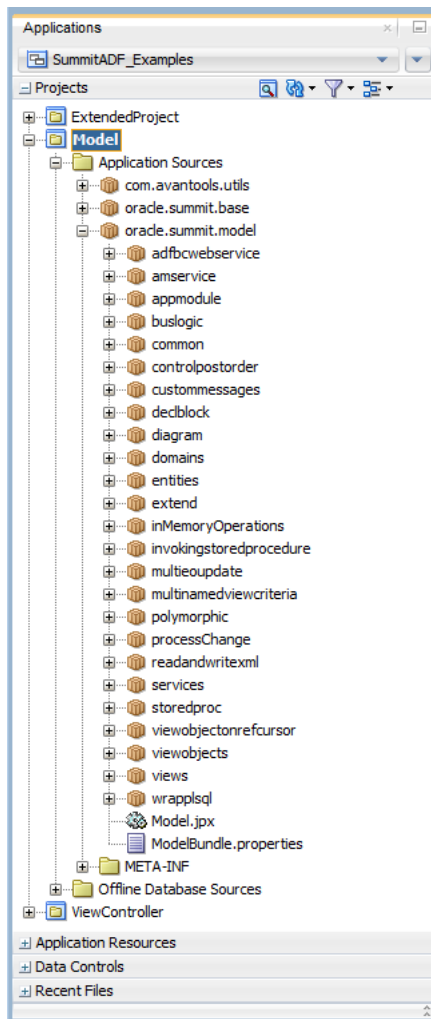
Applications
SummitADF_Examples
Projects
ExtendedProject
Model
Application Sources
com.avantools.utils
oracle.summit.base
oracle.summit.model
adfbcwebservice
amservice
appmodule
buslogic
common
controlpostorder
custommessages
declblock
diagram
domains
entities
extend
inMemoryOperations
invokingstoredprocedure
multieoupdate
multinamedviewcriteria
polymorphic
processChange
readandwritexml
services
storedproc
viewobjectonrefcursor
viewobjects
views
wrapplsql
Model.jpx
ModelBundle.properties
META-INF
Offline Database Sources
ViewController
Application Resources
Data Controls
Recent Files